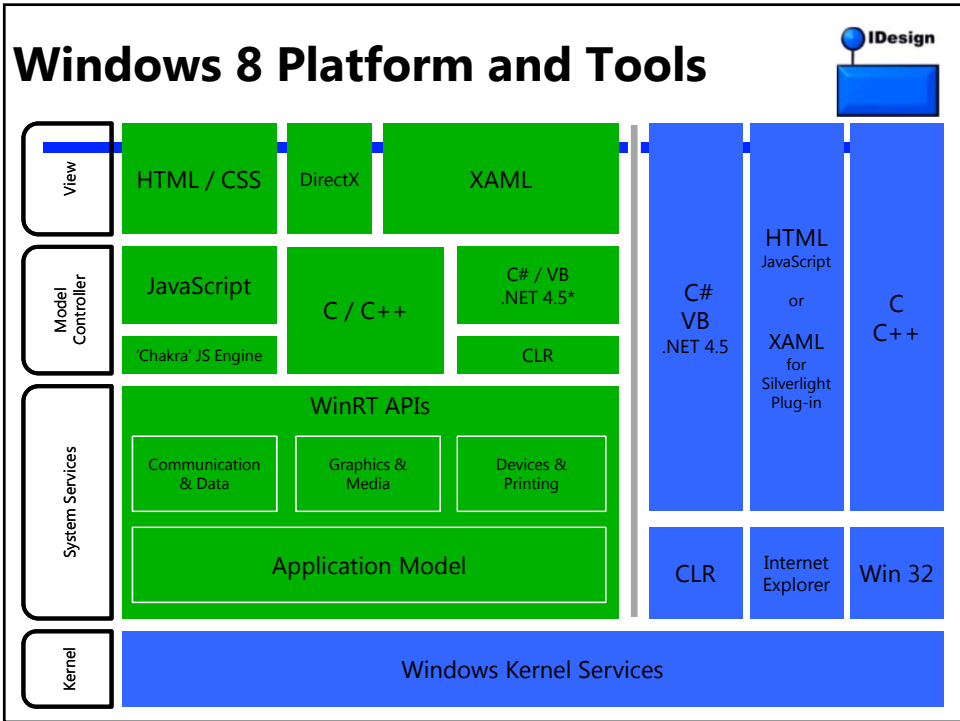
Windows 8 Platform and Tools

IDesign

View

HTML / CSS

DirectX

XAML

Model Controller

JavaScript

C / C++

C# / VB .NET 4.5*

'Chakra' JS Engine

CLR

System Services

WinRT APIs

Communication & Data

Graphics & Media

Devices & Printing

Application Model

C# VB .NET 4.5

HTML JavaScript or XAML for Silverlight Plug-in

C C++

CLR

Internet Explorer

Win 32

Kernel

Windows Kernel Services